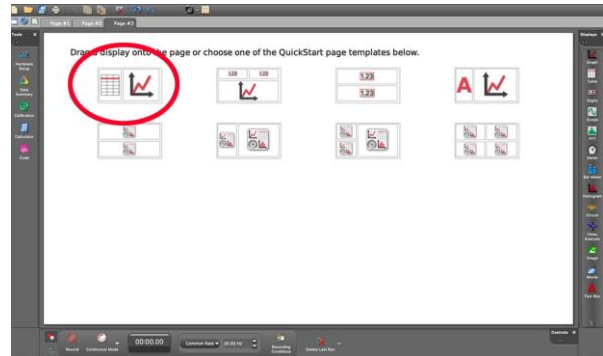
Page #1 Page #2 Page #3

Tools

Hardware Setup

Data Summary

Calibration

Calculator

Code

Drag a display onto the page or choose one of the QuickStart page templates below.

1.23 1.23

1.23

1.23

A

Displays

Graph

Table

Digits

Scope

Meter

Bar Graph

Histogram

Circuit

Video Analysis

Image

Movie

Text Box

Controls

00:00.00

Common Rate 20.00 Hz

Record

Continuous Mode

Recording Conditions

Delete Last Run